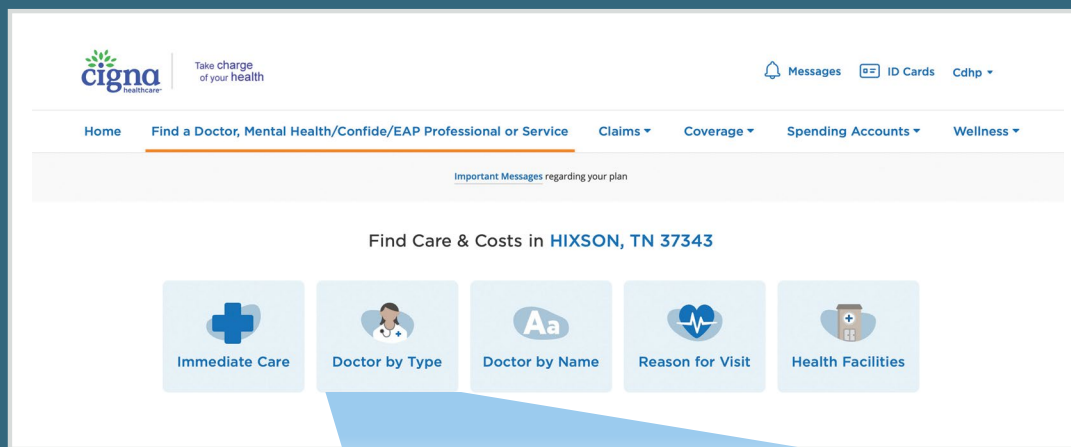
cigna healthcare

Take charge of your health

Messages ID Cards Cdhp ▾

Home Find a Doctor, Mental Health/Confide/EAP Professional or Service Claims ▾ Coverage ▾ Spending Accounts ▾ Wellness ▾

Important Messages regarding your plan

Find Care & Costs in HIXSON, TN 37343

Aa

Immediate Care

Doctor by Type

Doctor by Name

Reason for Visit

Health Facilities